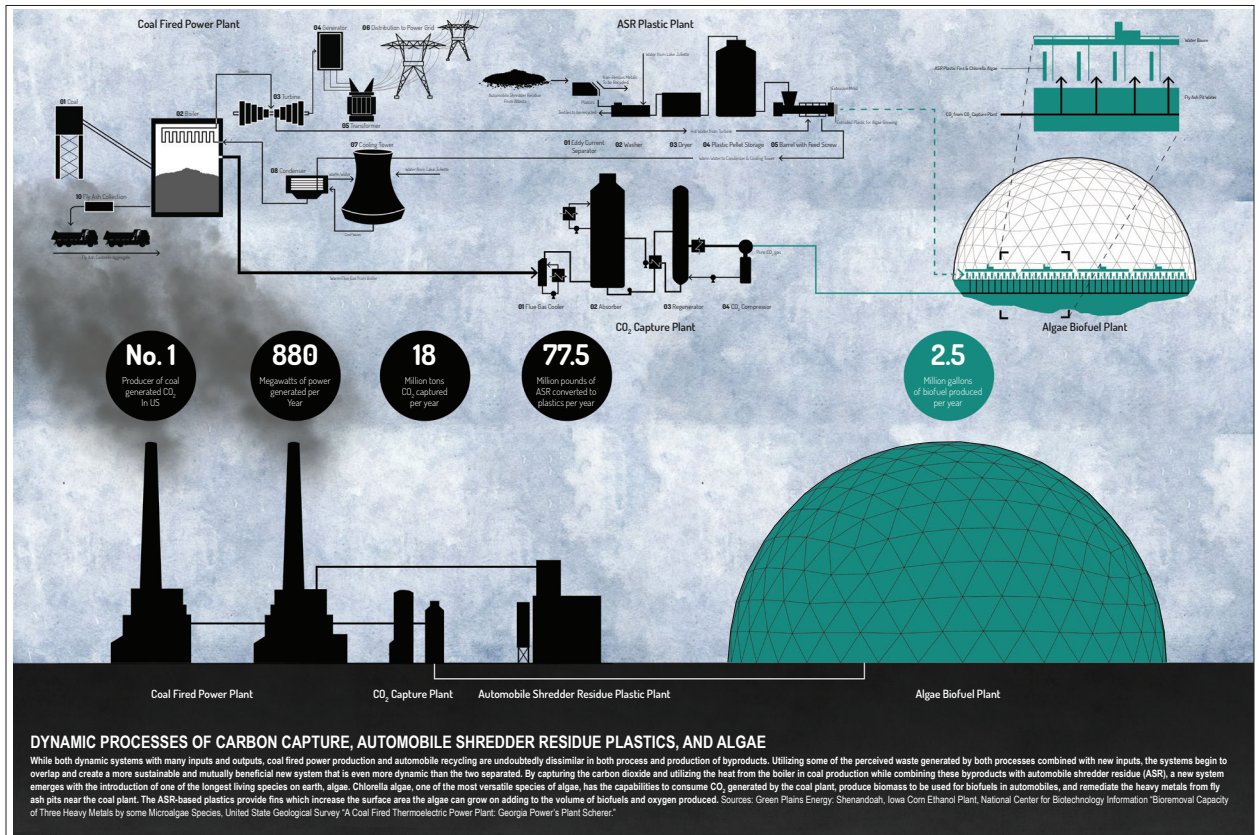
Coal Fired Power Plant

ASR Plastic Plant

01 Coal

02 Boiler

03 Turbine

04 Generator

05 Transformer

06 Distribution to Power Grid

07 Cooling Tower

08 Condenser

10 Fly Ash Collection

01 Eddy Current Separator

02 Washer

03 Dryer

04 Plastic Pellet Storage

05 Barrel with Feed Screw

01 Flue Gas Cooler

02 Absorber

03 Regenerator

04 $CO_2$ Compressor

$CO_2$ Capture Plant

Algae Biofuel Plant

No. 1
Producer of coal generated $CO_2$ In US

880
Megawatts of power generated per Year

18
Million tons $CO_2$ captured per year

77.5
Million pounds of ASR converted to plastics per year

2.5
Million gallons of biofuel produced per year

Coal Fired Power Plant

$CO_2$ Capture Plant

Automobile Shredder Residue Plastic Plant

Algae Biofuel Plant

DYNAMIC PROCESSES OF CARBON CAPTURE, AUTOMOBILE SHREDDER RESIDUE PLASTICS, AND ALGAE

While both dynamic systems with many inputs and outputs, coal fired power production and automobile recycling are undoubtedly dissimilar in both process and production of byproducts. Utilizing some of the perceived waste generated by both processes combined with new inputs, the systems begin to overlap and create a more sustainable and mutually beneficial new system that is even more dynamic than the two separated. By capturing the carbon dioxide and utilizing the heat from the boiler in coal production while combining these byproducts with automobile shredder residue (ASR), a new system emerges with the introduction of one of the longest living species on earth, algae. Chlorella algae, one of the most versatile species of algae, has the capabilities to consume $CO_2$ generated by the coal plant, produce biomass to be used for biofuels in automobiles, and remediate the heavy metals from fly ash pits near the coal plant. The ASR-based plastics provide fins which increase the surface area the algae can grow on adding to the volume of biofuels and oxygen produced. Sources: Green Plains Energy: Shenandoah, Iowa Corn Ethanol Plant, National Center for Biotechnology Information "Bioremoval Capacity of Three Heavy Metals by some Microalgae Species, United State Geological Survey "A Coal Fired Thermoelectric Power Plant: Georgia Power's Plant Scherer."